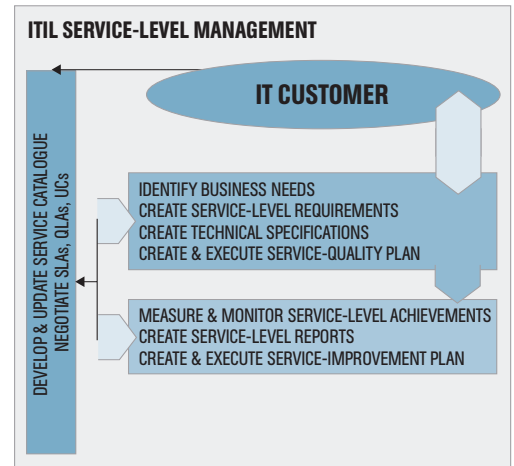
ITIL SERVICE-LEVEL MANAGEMENT

IT CUSTOMER

DEVELOP & UPDATE SERVICE CATALOGUE
NEGOTIATE SLAs, QLAs, UCs

IDENTIFY BUSINESS NEEDS
CREATE SERVICE-LEVEL REQUIREMENTS
CREATE TECHNICAL SPECIFICATIONS
CREATE & EXECUTE SERVICE-QUALITY PLAN

MEASURE & MONITOR SERVICE-LEVEL ACHIEVEMENTS
CREATE SERVICE-LEVEL REPORTS
CREATE & EXECUTE SERVICE-IMPROVEMENT PLAN